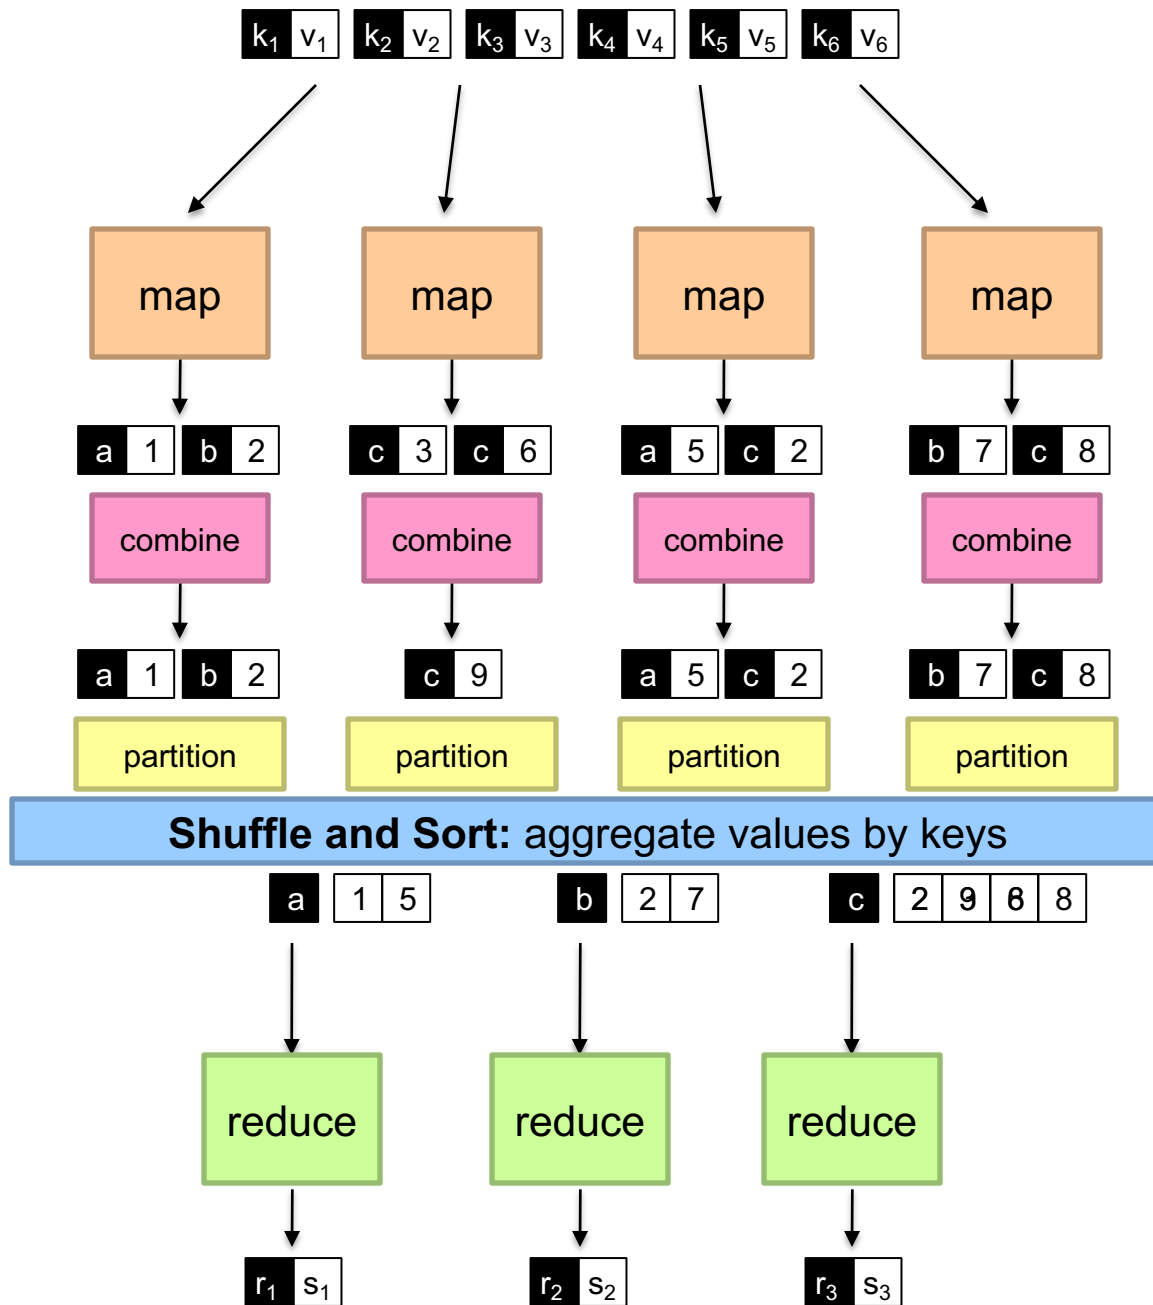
$k_1$ $v_1$ $k_2$ $v_2$ $k_3$ $v_3$ $k_4$ $v_4$ $k_5$ $v_5$ $k_6$ $v_6$

map map map map

a 1 b 2 c 3 c 6 a 5 c 2 b 7 c 8

combine combine combine combine

a 1 b 2 c 9 a 5 c 2 b 7 c 8

partition partition partition partition

**Shuffle and Sort:** aggregate values by keys

a 1 5 b 2 7 c 2 9 8 8

reduce reduce reduce

$r_1$ $s_1$ $r_2$ $s_2$ $r_3$ $s_3$